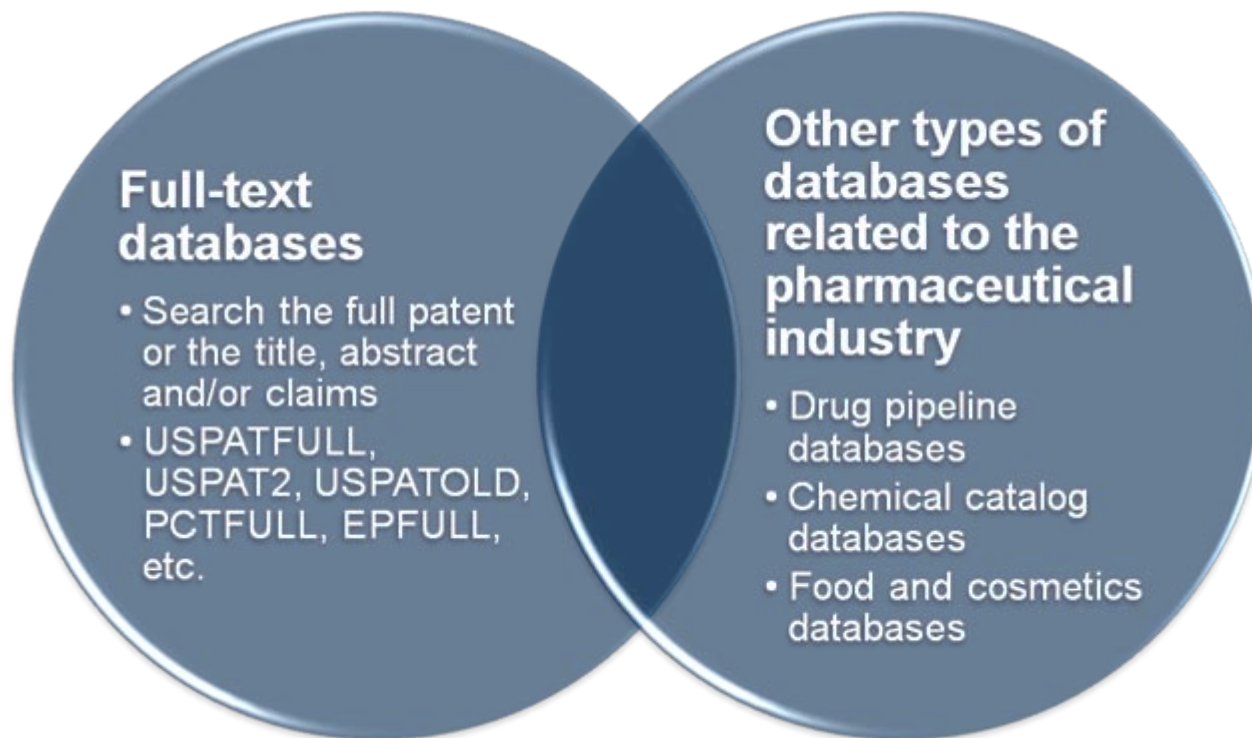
Full-text databases

• Search the full patent or the title, abstract and/or claims
• USPATFULL, USPAT2, USPATOLD, PCTFULL, EPFULL, etc.

Other types of databases related to the pharmaceutical industry

• Drug pipeline databases
• Chemical catalog databases
• Food and cosmetics databases